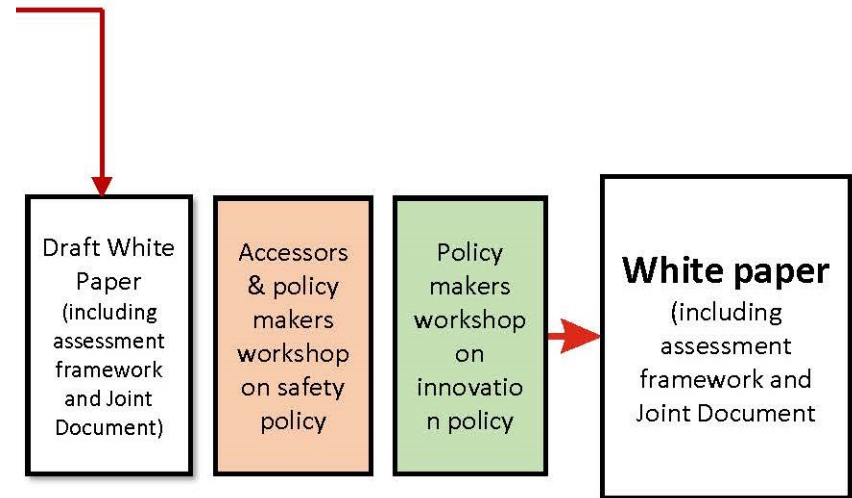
Draft White Paper (including assessment framework and Joint Document)

Accessors & policy makers workshop on safety policy

Policy makers workshop on innovatio n policy

White paper (including assessment framework and Joint Document